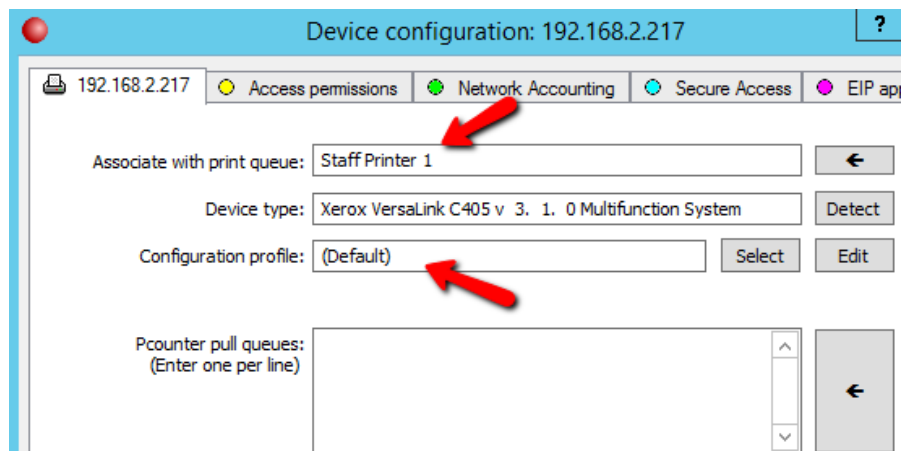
Device configuration: 192.168.2.217

?

192.168.2.217

Access permissions

Network Accounting

Secure Access

EIP app

Associate with print queue: Staff Printer 1

←

Device type: Xerox VersaLink C405 v 3. 1. 0 Multifunction System

Detect

Configuration profile: (Default)

Select

Edit

Pcounter pull queues:
(Enter one per line)

←